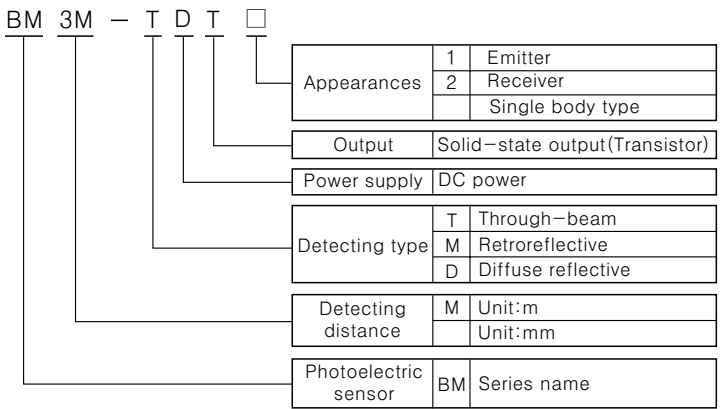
BM 3M − T D T □

| Appearances | 1 | Emitter |
|---|---|---|
| | 2 | Receiver |
| | | Single body type |

| Output | Solid−state output(Transistor) |
|---|---|

| Power supply | DC power |
|---|---|

| Detecting type | T | Through−beam |
|---|---|---|
| | M | Retroreflective |
| | D | Diffuse reflective |

| Detecting distance | M | Unit:m |
|---|---|---|
| | | Unit:mm |

| Photoelectric sensor | BM | Series name |
|---|---|---|